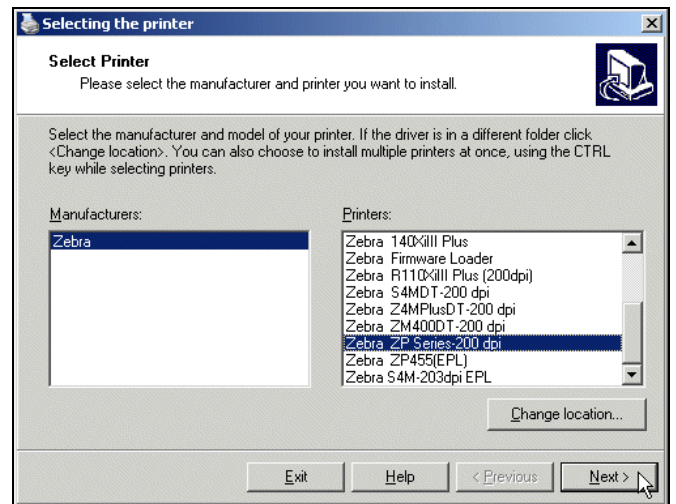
Selecting the printer

Select Printer
Please select the manufacturer and printer you want to install.

Select the manufacturer and model of your printer. If the driver is in a different folder click <Change location>. You can also choose to install multiple printers at once, using the CTRL key while selecting printers.

Manufacturers:
Zebra

Printers:
Zebra 140XiIII Plus
Zebra Firmware Loader
Zebra R110XiIII Plus (200dpi)
Zebra S4MDT-200 dpi
Zebra Z4MPlusDT-200 dpi
Zebra ZM400DT-200 dpi
Zebra ZP Series-200 dpi
Zebra ZP455(EPL)
Zebra S4M-203dpi EPL

Change location...

Exit
Help
< Previous
Next >